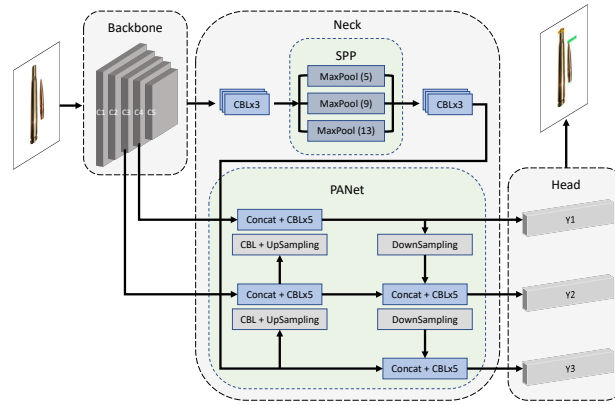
Backbone

C1 C2 C3 C4 C5

Neck

SPP

CBLx3

MaxPool (5)

MaxPool (9)

MaxPool (13)

CBLx3

PANet

Concat + CBLx5

CBL + UpSampling

DownSampling

Concat + CBLx5

Concat + CBLx5

CBL + UpSampling

DownSampling

Concat + CBLx5

Head

Y1

Y2

Y3